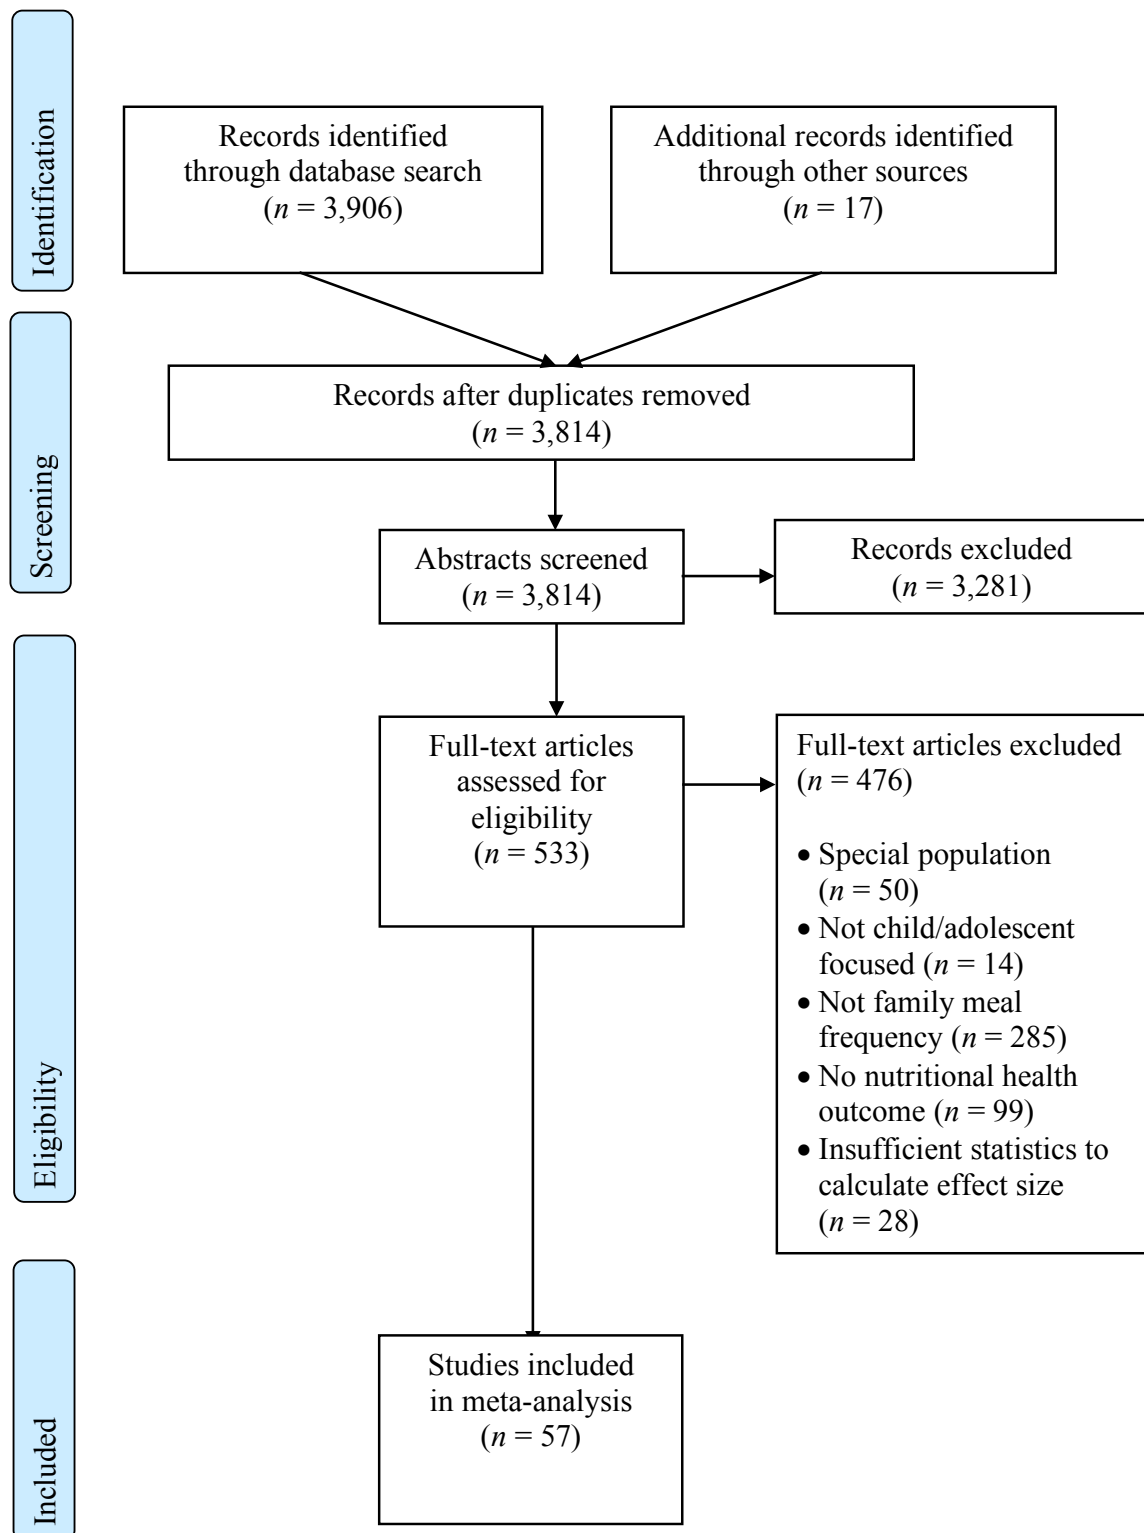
Identification

Records identified through database search ($n$ = 3,906)

Additional records identified through other sources ($n$ = 17)

Screening

Records after duplicates removed ($n$ = 3,814)

Abstracts screened ($n$ = 3,814)

Records excluded ($n$ = 3,281)

Eligibility

Full-text articles assessed for eligibility ($n$ = 533)

Full-text articles excluded ($n$ = 476)

• Special population ($n$ = 50)
• Not child/adolescent focused ($n$ = 14)
• Not family meal frequency ($n$ = 285)
• No nutritional health outcome ($n$ = 99)
• Insufficient statistics to calculate effect size ($n$ = 28)

Included

Studies included in meta-analysis ($n$ = 57)